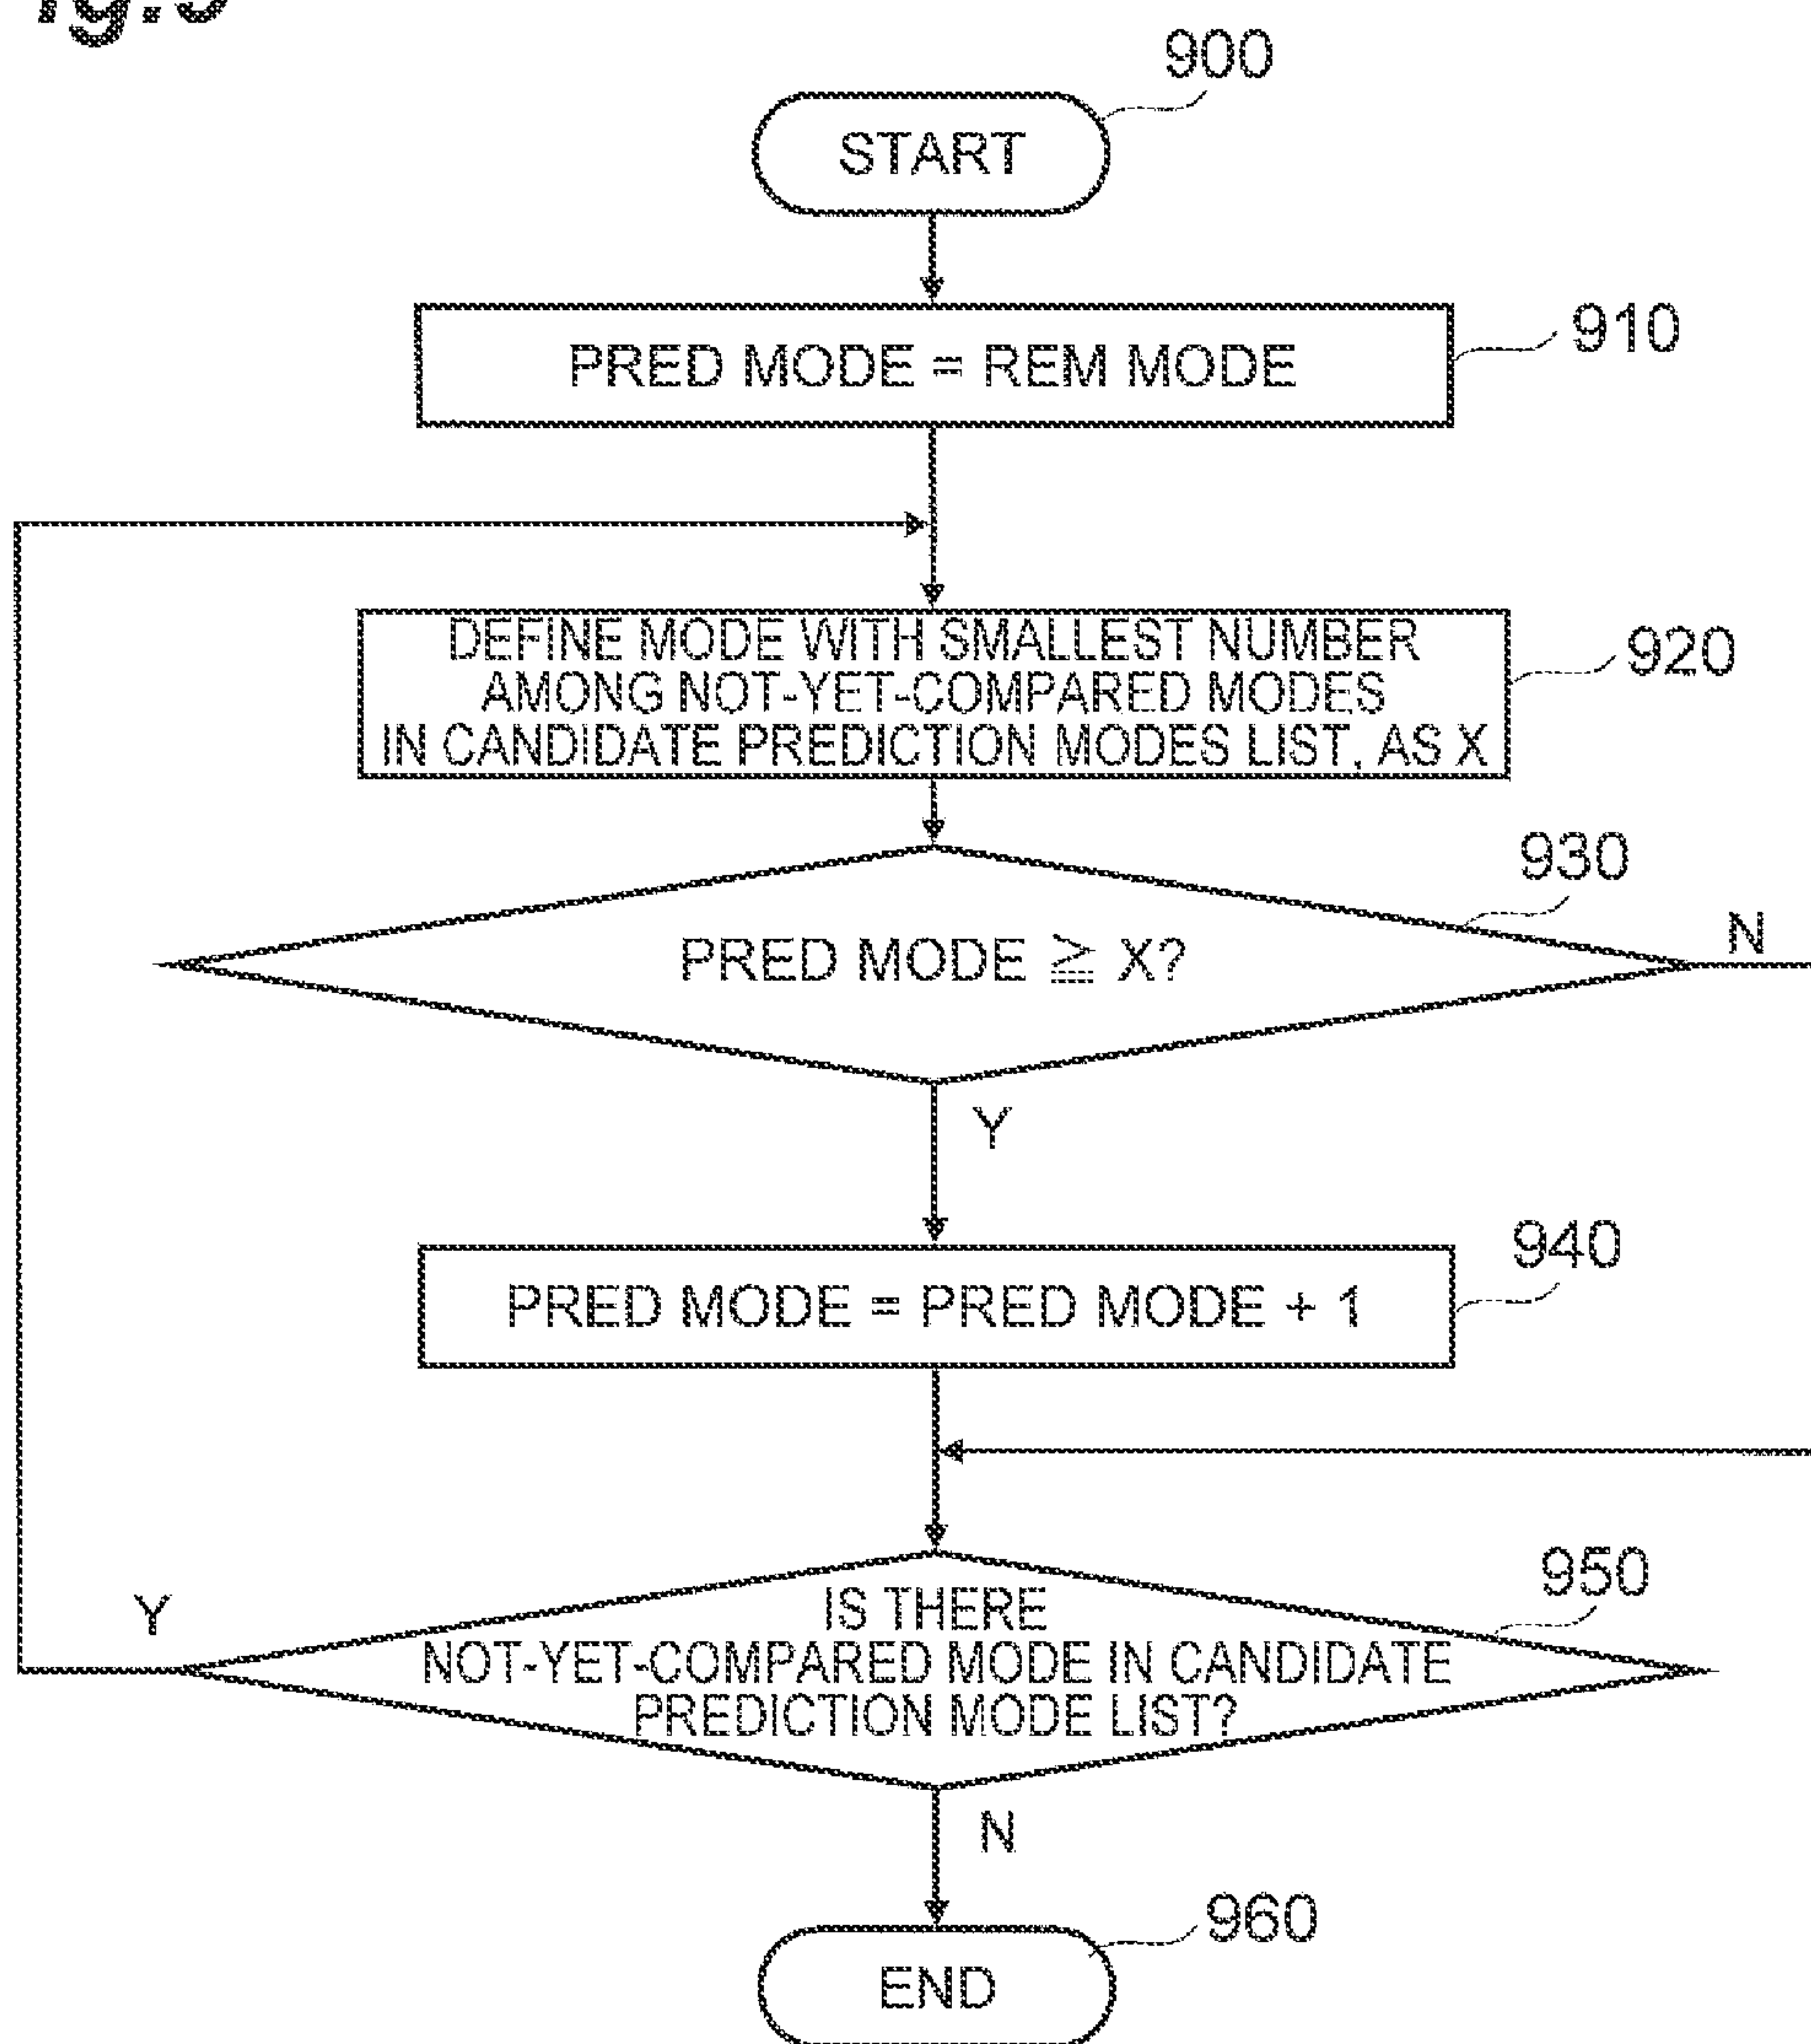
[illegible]

900

START

910

PRED MODE = REM MODE

920

DEFINE MODE WITH SMALLEST NUMBER AMONG NOT-YET-COMPARED MODES IN CANDIDATE PREDICTION MODES LIST, AS X

930

PRED MODE $\geqq$ X?

N

Y

940

PRED MODE = PRED MODE + 1

950

Y

IS THERE NOT-YET-COMPARED MODE IN CANDIDATE PREDICTION MODE LIST?

N

960

END